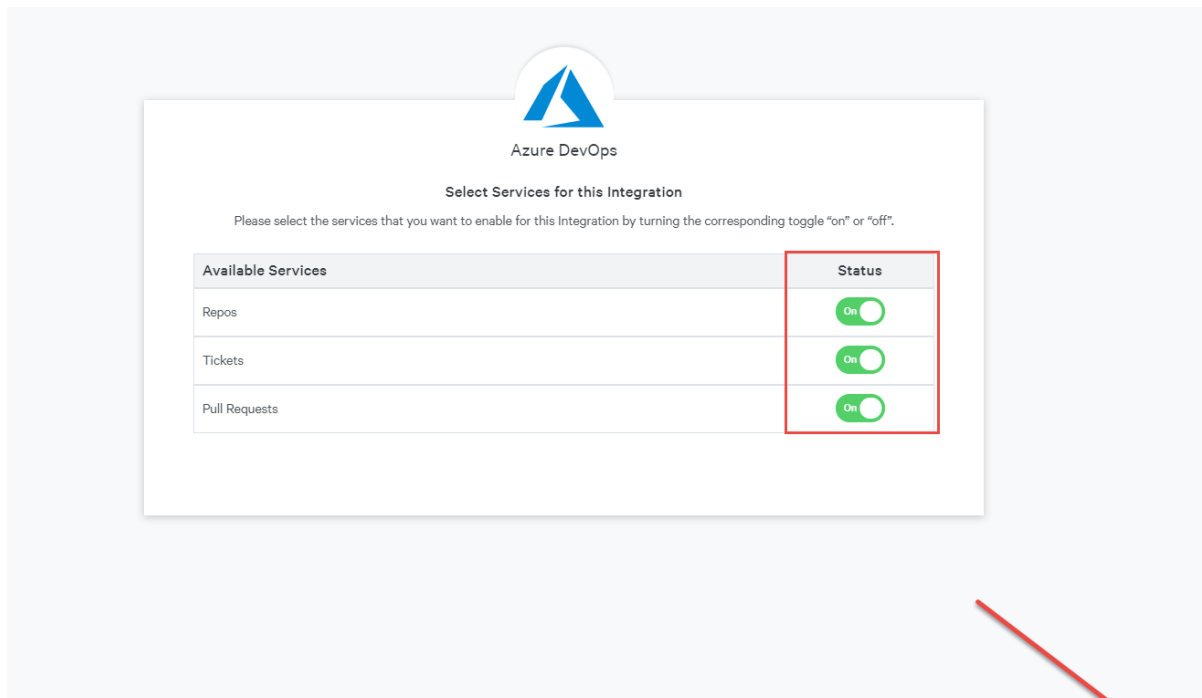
Azure DevOps

Select Services for this Integration

Please select the services that you want to enable for this Integration by turning the corresponding toggle "on" or "off".

| Available Services | Status |
|---|---|
| Repos | On |
| Tickets | On |
| Pull Requests | On |